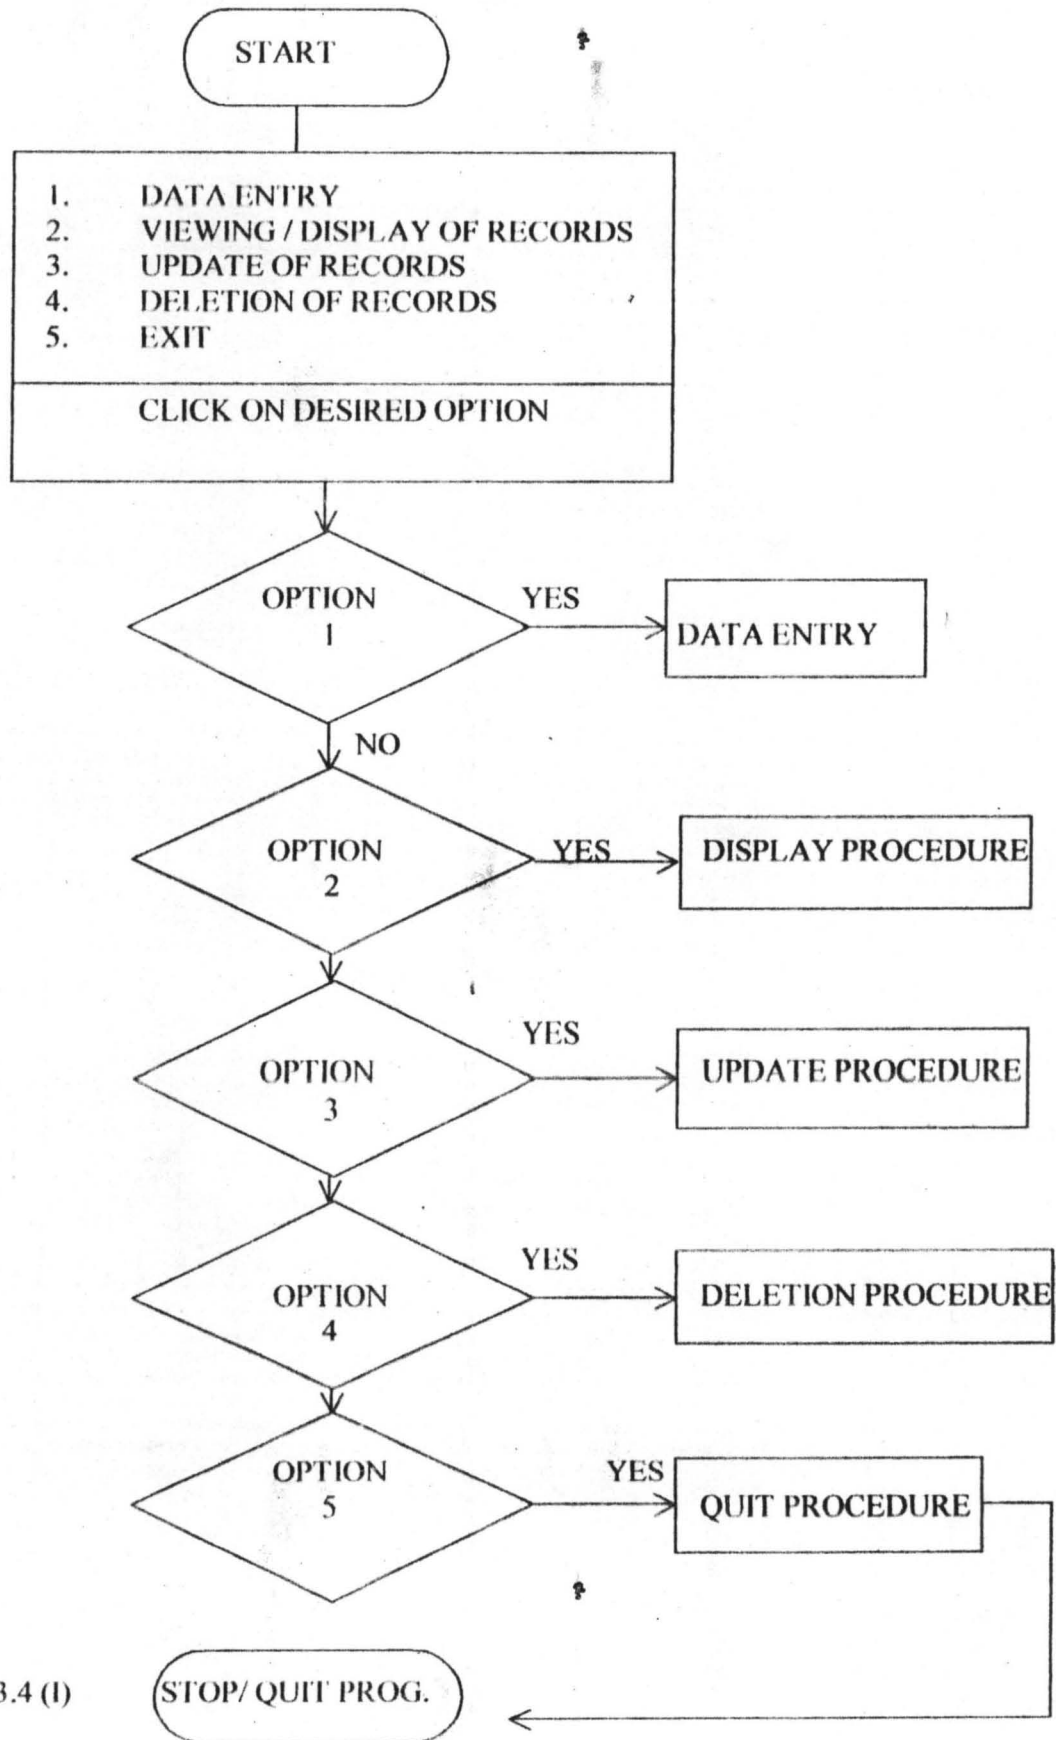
START

1. DATA ENTRY
2. VIEWING / DISPLAY OF RECORDS
3. UPDATE OF RECORDS
4. DELETION OF RECORDS
5. EXIT

CLICK ON DESIRED OPTION

OPTION 1

YES

DATA ENTRY

NO

OPTION 2

YES

DISPLAY PROCEDURE

OPTION 3

YES

UPDATE PROCEDURE

OPTION 4

YES

DELETION PROCEDURE

OPTION 5

YES

QUIT PROCEDURE

3.4 (I)

STOP/ QUIT PROG.